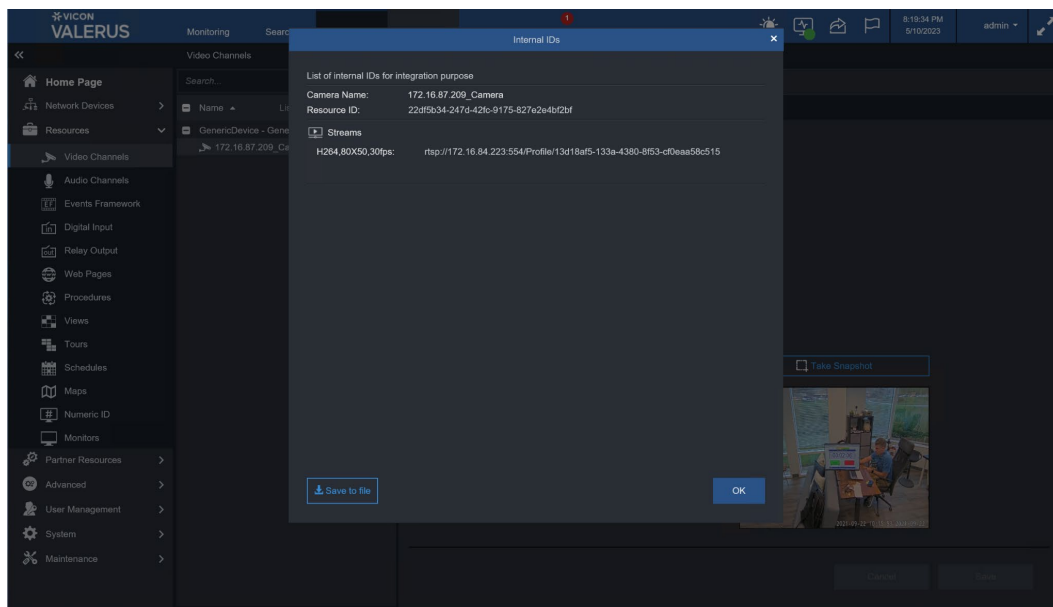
VICON
VALERUS

Monitoring Searc

1

8:19:34 PM
5/10/2023

admin

«

Home Page
Network Devices
Resources
Video Channels
Audio Channels
Events Framework
Digital Input
Relay Output
Web Pages
Procedures
Views
Tours
Schedules
Maps
Numeric ID
Monitors
Partner Resources
Advanced
User Management
System
Maintenance

Video Channels
Search...
Name ▲ Li
GenericDevice - Gene
172.16.87.209_Ca

Internal IDs

List of internal IDs for integration purpose
Camera Name: 172.16.87.209_Camera
Resource ID: 22df5b34-247d-42fc-9175-827e2e4bf2bf

Streams
H264,80X50,30fps: rtsp://172.16.84.223:554/Profile/13d18af5-133a-4380-8f53-cf0eaa58c515

Save to file

OK

Take Snapshot

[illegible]

Cancel
Save